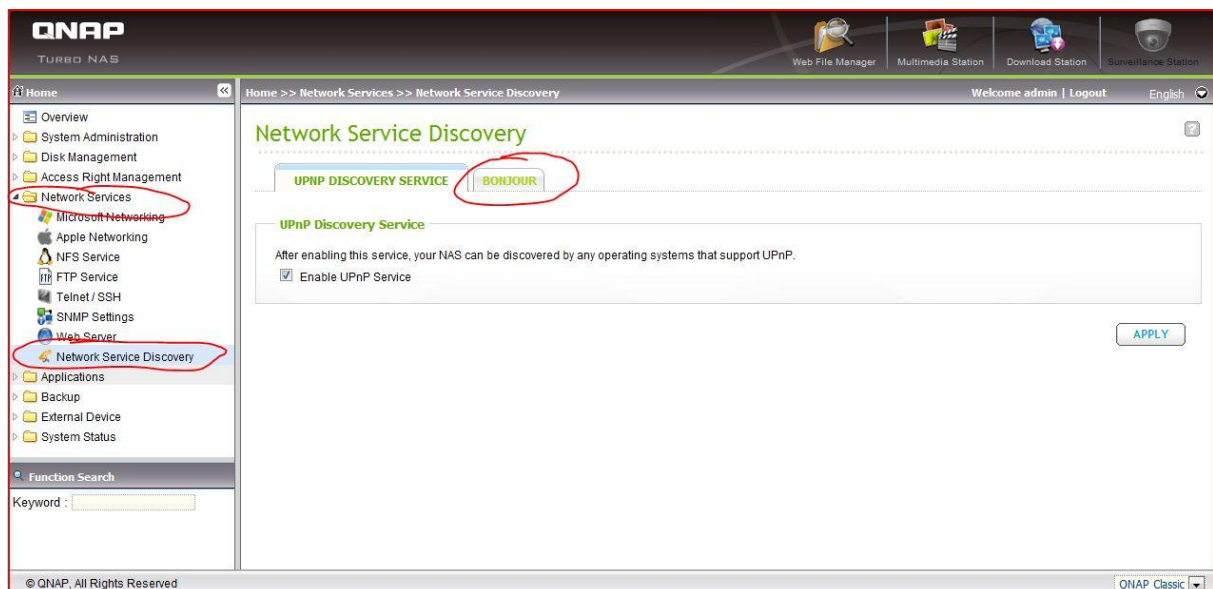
QNAP
TURBO NAS

Web File Manager
Multimedia Station
Download Station
Surveillance Station

Home

Home >> Network Services >> Network Service Discovery

Welcome admin | Logout

English

Overview
System Administration
Disk Management
Access Right Management
Network Services
Microsoft Networking
Apple Networking
NFS Service
FTP Service
Telnet / SSH
SNMP Settings
Web Server
Network Service Discovery
Applications
Backup
External Device
System Status

Function Search

Keyword :

Network Service Discovery

UPNP DISCOVERY SERVICE
BONJOUR

UPnP Discovery Service

After enabling this service, your NAS can be discovered by any operating systems that support UPnP.

Enable UPnP Service

APPLY

© QNAP, All Rights Reserved

QNAP Classic